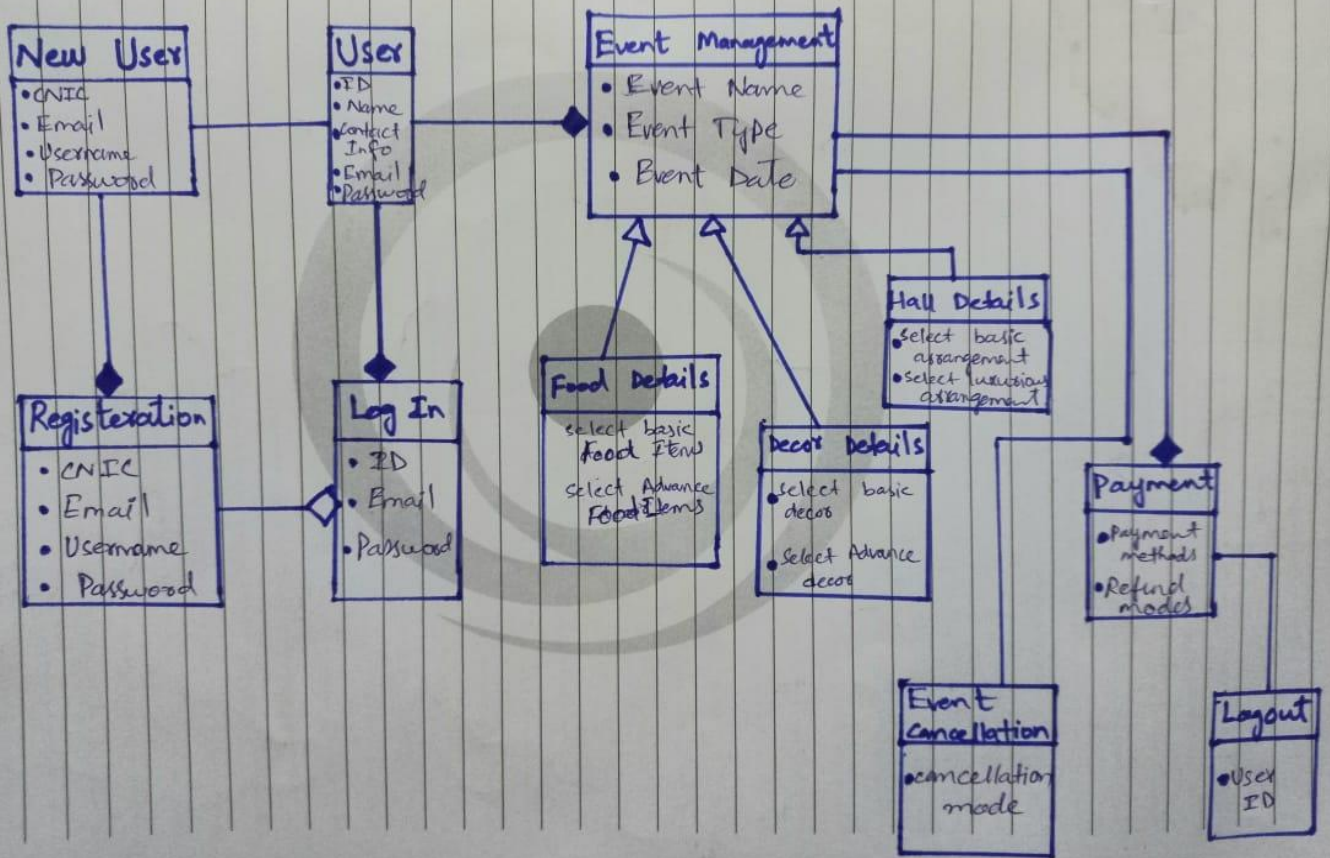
New User
• CNIC
• Email
• Username
• Password

User
• ID
• Name
• Contact Info
• Email
• Password

Event Management
• Event Name
• Event Type
• Event Date

Hall Details
• select basic arrangement
• select luxurious arrangement

Food Details
select basic Food Item
select Advance Food Items

Decor Details
• select basic decor
• select Advance decor

Registeration
• CNIC
• Email
• Username
• Password

Log In
• ID
• Email
• Password

Payment
• Payment methods
• Refund modes

Event Cancellation
• cancellation mode

Logout
• User ID